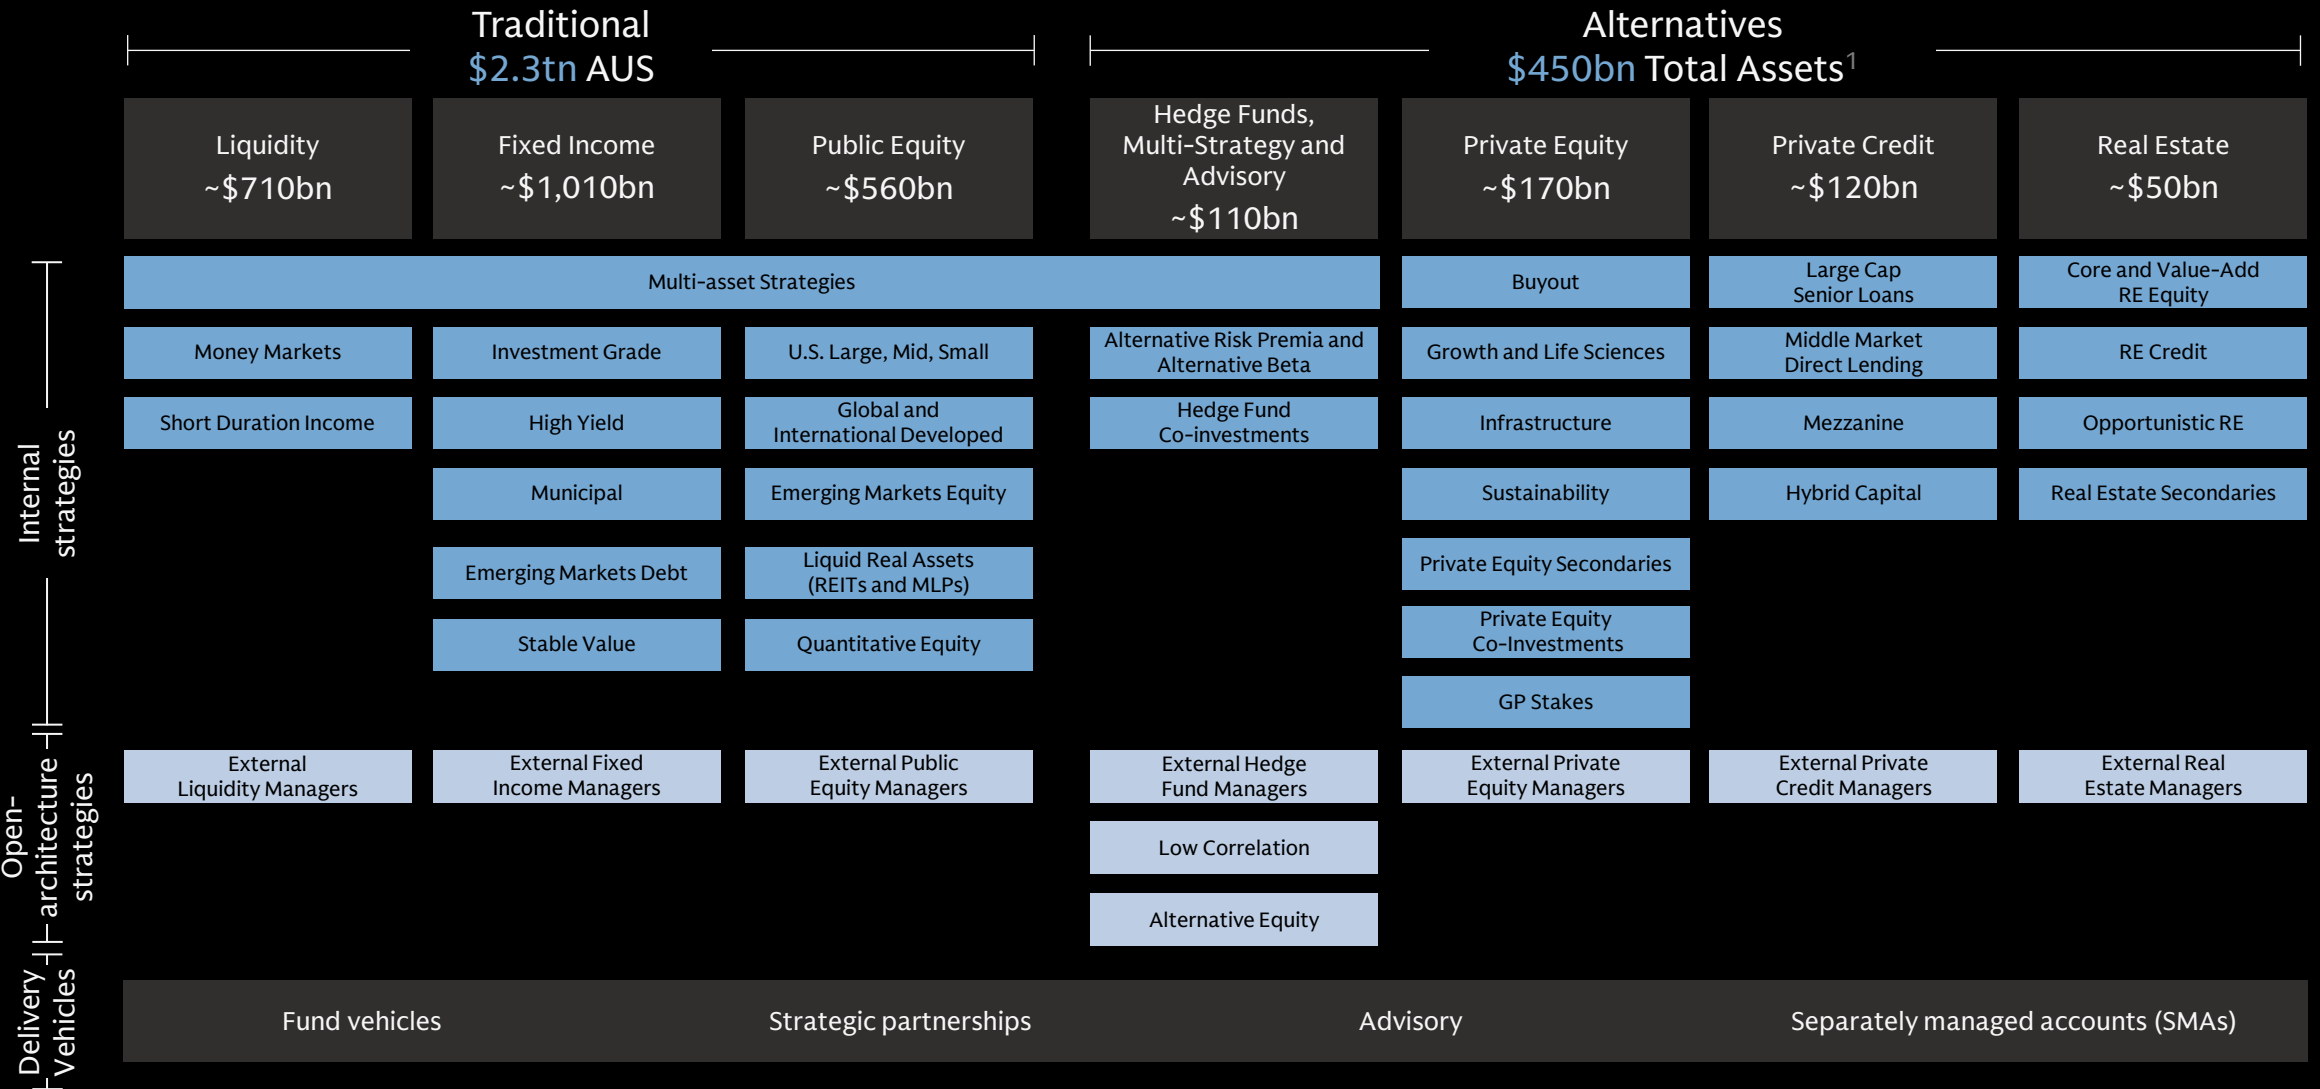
Traditional
$2.3tn AUS

Alternatives
$450bn Total Assets$^1$

Liquidity
~$710bn

Fixed Income
~$1,010bn

Public Equity
~$560bn

Hedge Funds, Multi-Strategy and Advisory
~$110bn

Private Equity
~$170bn

Private Credit
~$120bn

Real Estate
~$50bn

Internal strategies

Multi-asset Strategies

Buyout

Large Cap Senior Loans

Core and Value-Add RE Equity

Money Markets

Investment Grade

U.S. Large, Mid, Small

Alternative Risk Premia and Alternative Beta

Growth and Life Sciences

Middle Market Direct Lending

RE Credit

Short Duration Income

High Yield

Global and International Developed

Hedge Fund Co-investments

Infrastructure

Mezzanine

Opportunistic RE

Municipal

Emerging Markets Equity

Sustainability

Hybrid Capital

Real Estate Secondaries

Emerging Markets Debt

Liquid Real Assets (REITs and MLPs)

Private Equity Secondaries

Stable Value

Quantitative Equity

Private Equity Co-Investments

GP Stakes

Open-architecture strategies

External Liquidity Managers

External Fixed Income Managers

External Public Equity Managers

External Hedge Fund Managers

External Private Equity Managers

External Private Credit Managers

External Real Estate Managers

Low Correlation

Alternative Equity

Delivery Vehicles

Fund vehicles

Strategic partnerships

Advisory

Separately managed accounts (SMAs)